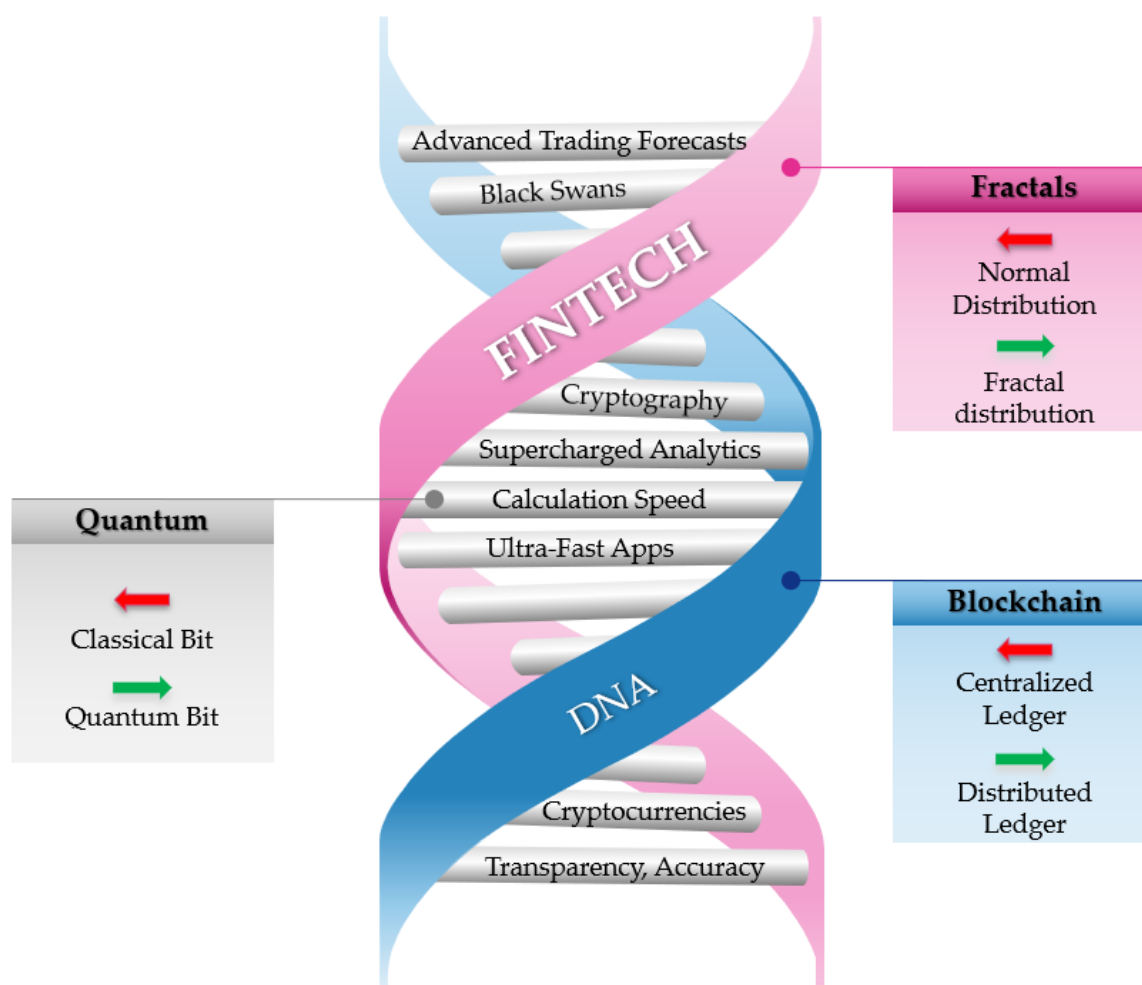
Advanced Trading Forecasts

Black Swans

FINTECH

Cryptography

Supercharged Analytics

Calculation Speed

Ultra-Fast Apps

DNA

Cryptocurrencies

Transparency, Accuracy

Fractals

Normal Distribution

Fractal distribution

Quantum

Classical Bit

Quantum Bit

Blockchain

Centralized Ledger

Distributed Ledger